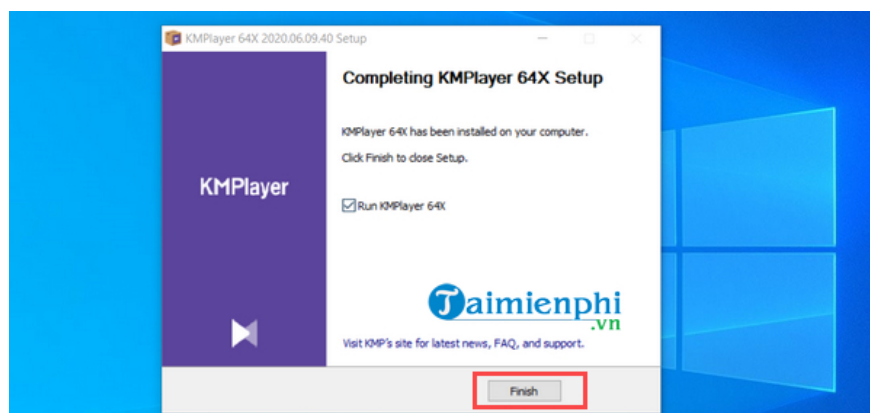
KMPlayer 64X 2020.06.09.40 Setup

KMPlayer

Completing KMPlayer 64X Setup

KMPlayer 64X has been installed on your computer.

Click Finish to close Setup.

Run KMPlayer 64X

Taimienphi .vn

Visit KMP's site for latest news, FAQ, and support.

Finish